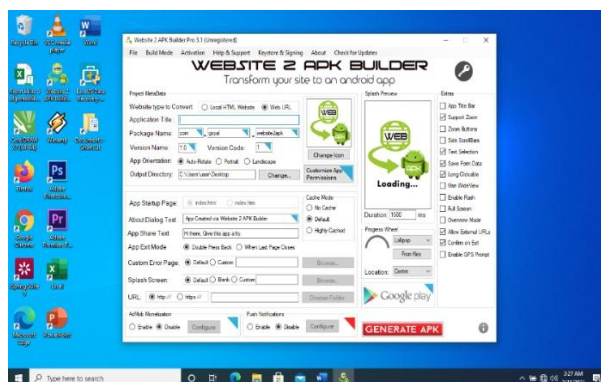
Website 2 APK Builder Pro 5.1 (Unregistered)

File Build Mode Activation Help & Support Keystore & Signing About Check for Updates

WEBSITE 2 APK BUILDER
Transform your site to an android app

Project MetaData

Website type to Convert: Local HTML Website Web URL

Application Title

Package Name: com . gopal . website2apk

Version Name: 1.0 Version Code: 1

App Orientation: Auto-Rotate Portrait Landscape

Output Directory: C:\Users\user\Desktop Change...

Change Icon

Customize App Permissions

App Startup Page: index.htm index.html

About Dialog Text: App Created via Website 2 APK Builder

App Share Text: Hi there, Give this app a try

App Exit Mode: Double Press Back When Last Page Closes

Custom Error Page: Default Custom Browse...

Splash Screen: Default Blank Custom Browse...

URL: http:// https:// Choose Folder

Cache Mode
No Cache
Default
Highly Cached

AdMob Monetization
Enable Disable Configure

Push Notifications
Enable Disable Configure

Splash Preview

WEB

Loading...

Duration: 1500 ms

Progress Wheel

Lollipop

Preview

Location: Center

Google play

GENERATE APK

Extras
App Title Bar
Support Zoom
Zoom Buttons
Side SwipeBars
Text Selection
Save Form Data
Long Clickable
Use WideView
Enable Flash
Full Screen
Overview Mode
Allow External URLs
Confirm on Exit
Enable GPS Prompt

Type here to search

3:27 AM